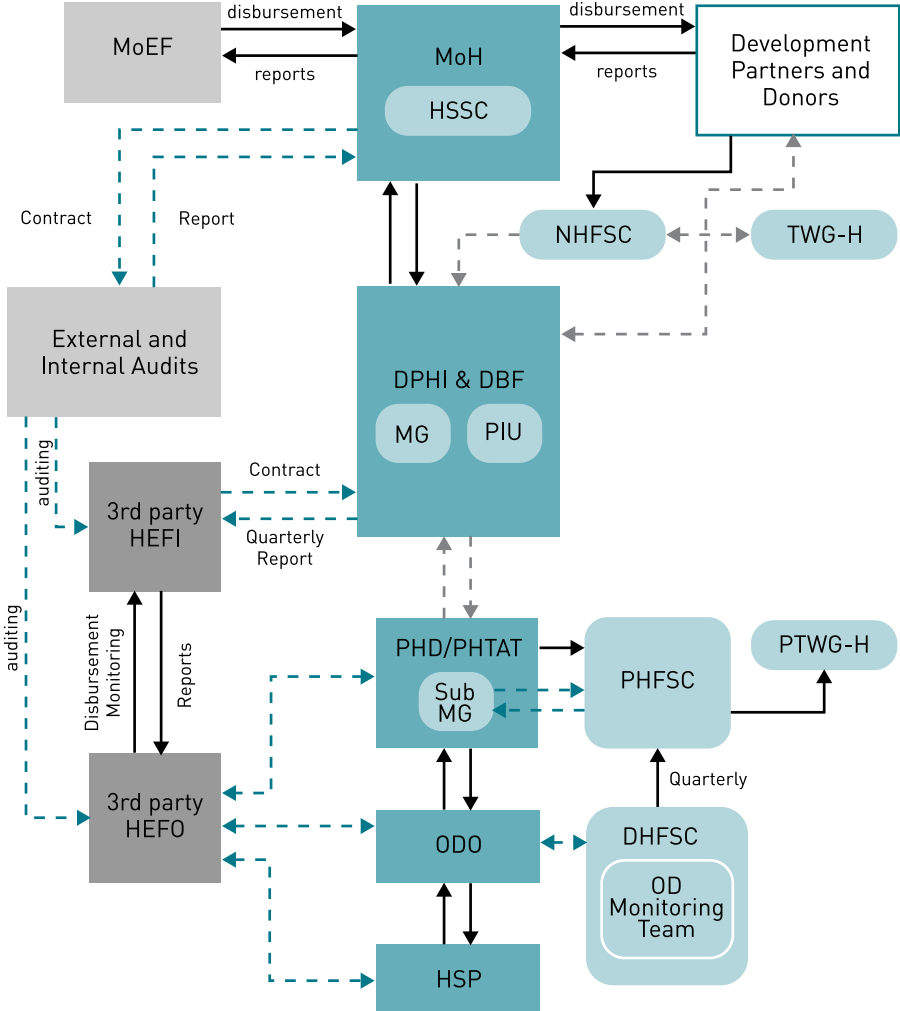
MoEF

disbursement

reports

MoH

HSSC

disbursement

reports

Development Partners and Donors

Contract

Report

NHFSC

TWG-H

External and Internal Audits

DPHI & DBF

MG

PIU

auditing

3rd party HEFI

Contract

Quarterly Report

auditing

Disbursement Monitoring

Reports

PHD/PHTAT

Sub MG

PHFSC

PTWG-H

3rd party HEFO

Quarterly

ODO

DHFSC

OD Monitoring Team

HSP